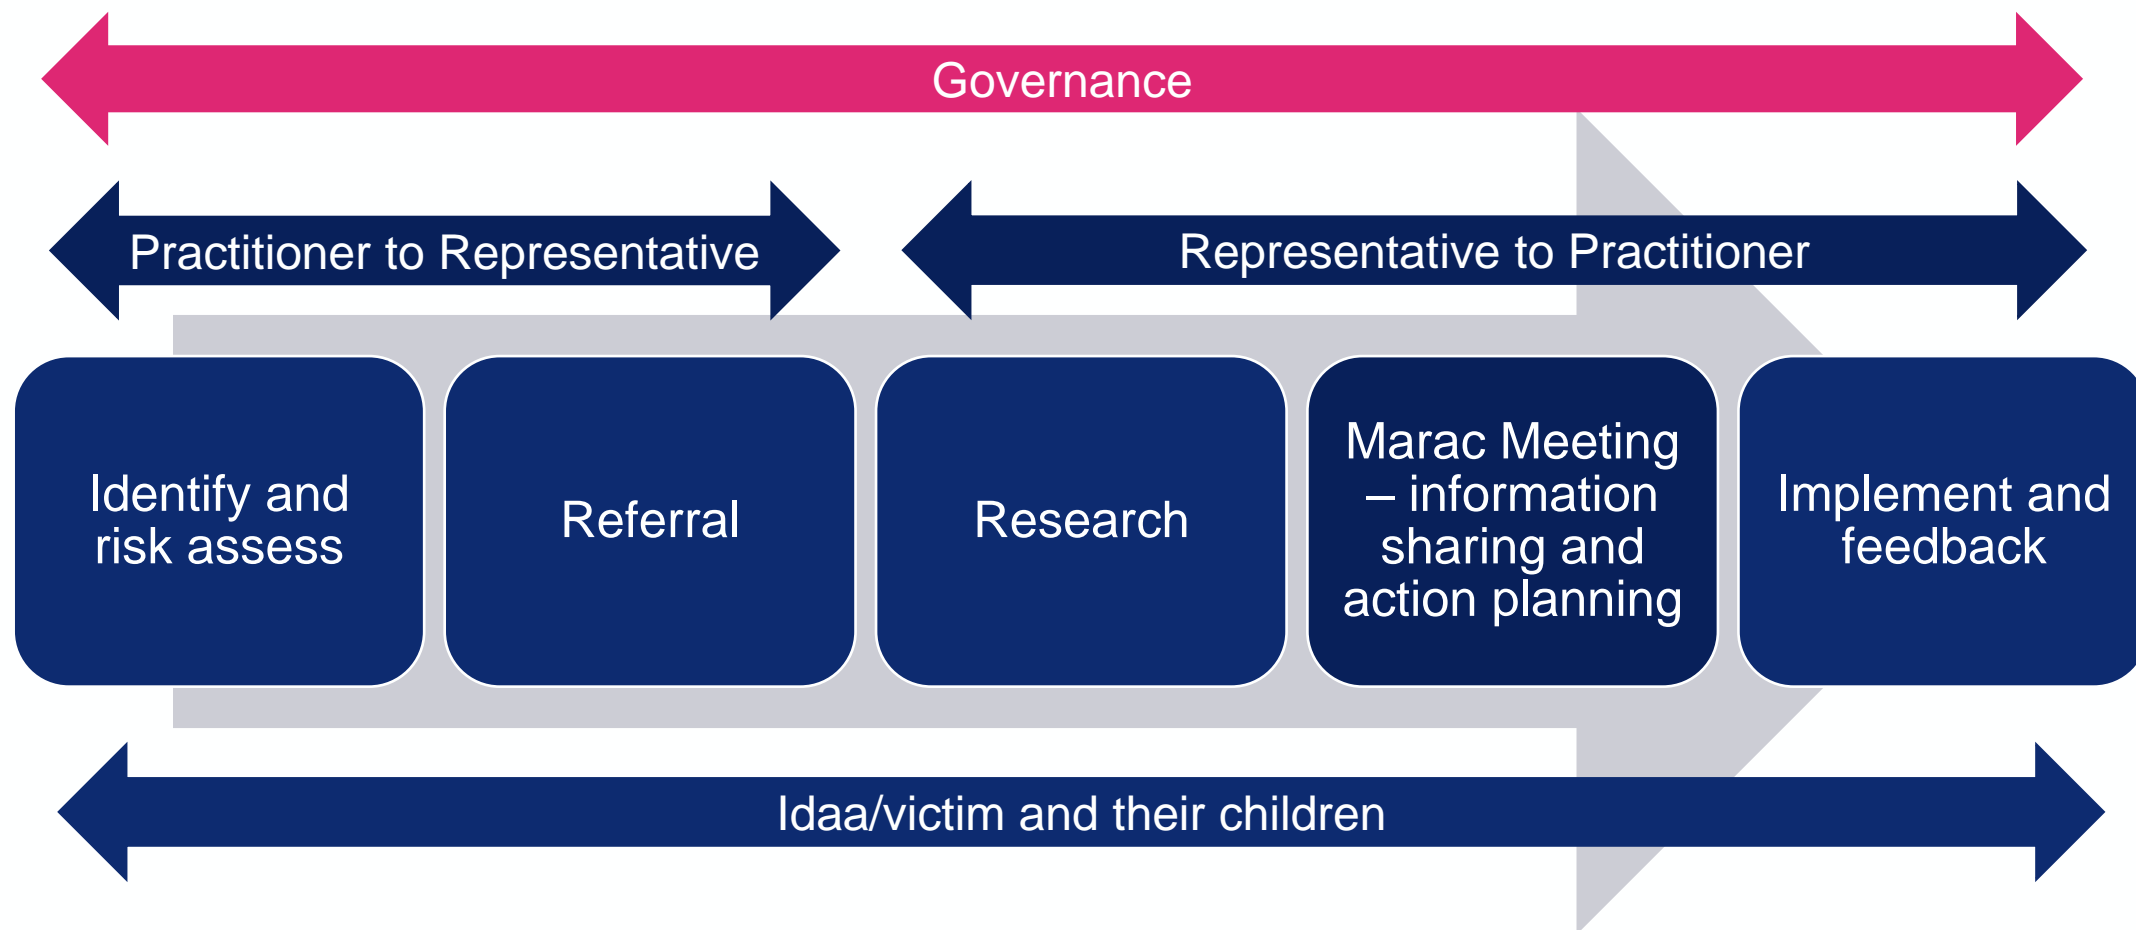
Governance

Practitioner to Representative

Representative to Practitioner

Identify and risk assess

Referral

Research

Marac Meeting – information sharing and action planning

Implement and feedback

Idaa/victim and their children